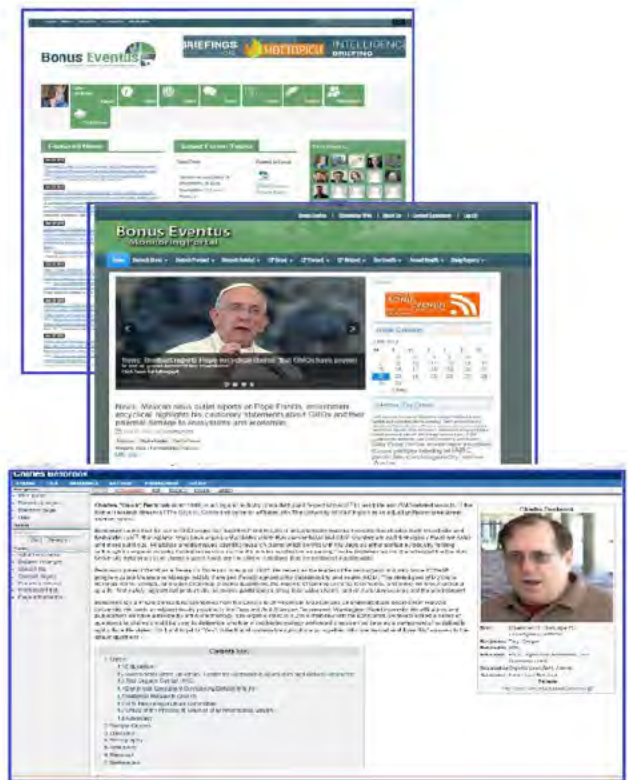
Bonus Eventus

BRIEFINGS ON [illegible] INTELLIGENCE BRIEFING

Featured News

Latest Forum Topics

Bonus Eventus Monitoring Portal

News: Mexican news outlet reports on Pope Francis, environment encyclical, highlights his cautionary statements about GMOs and their potential damage to ecosystems and economies

Charles Benbrook

Charles Benbrook

Contents

1 Career

2 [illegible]

3 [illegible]

4 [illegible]

5 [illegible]

6 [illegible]

7 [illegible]

8 References